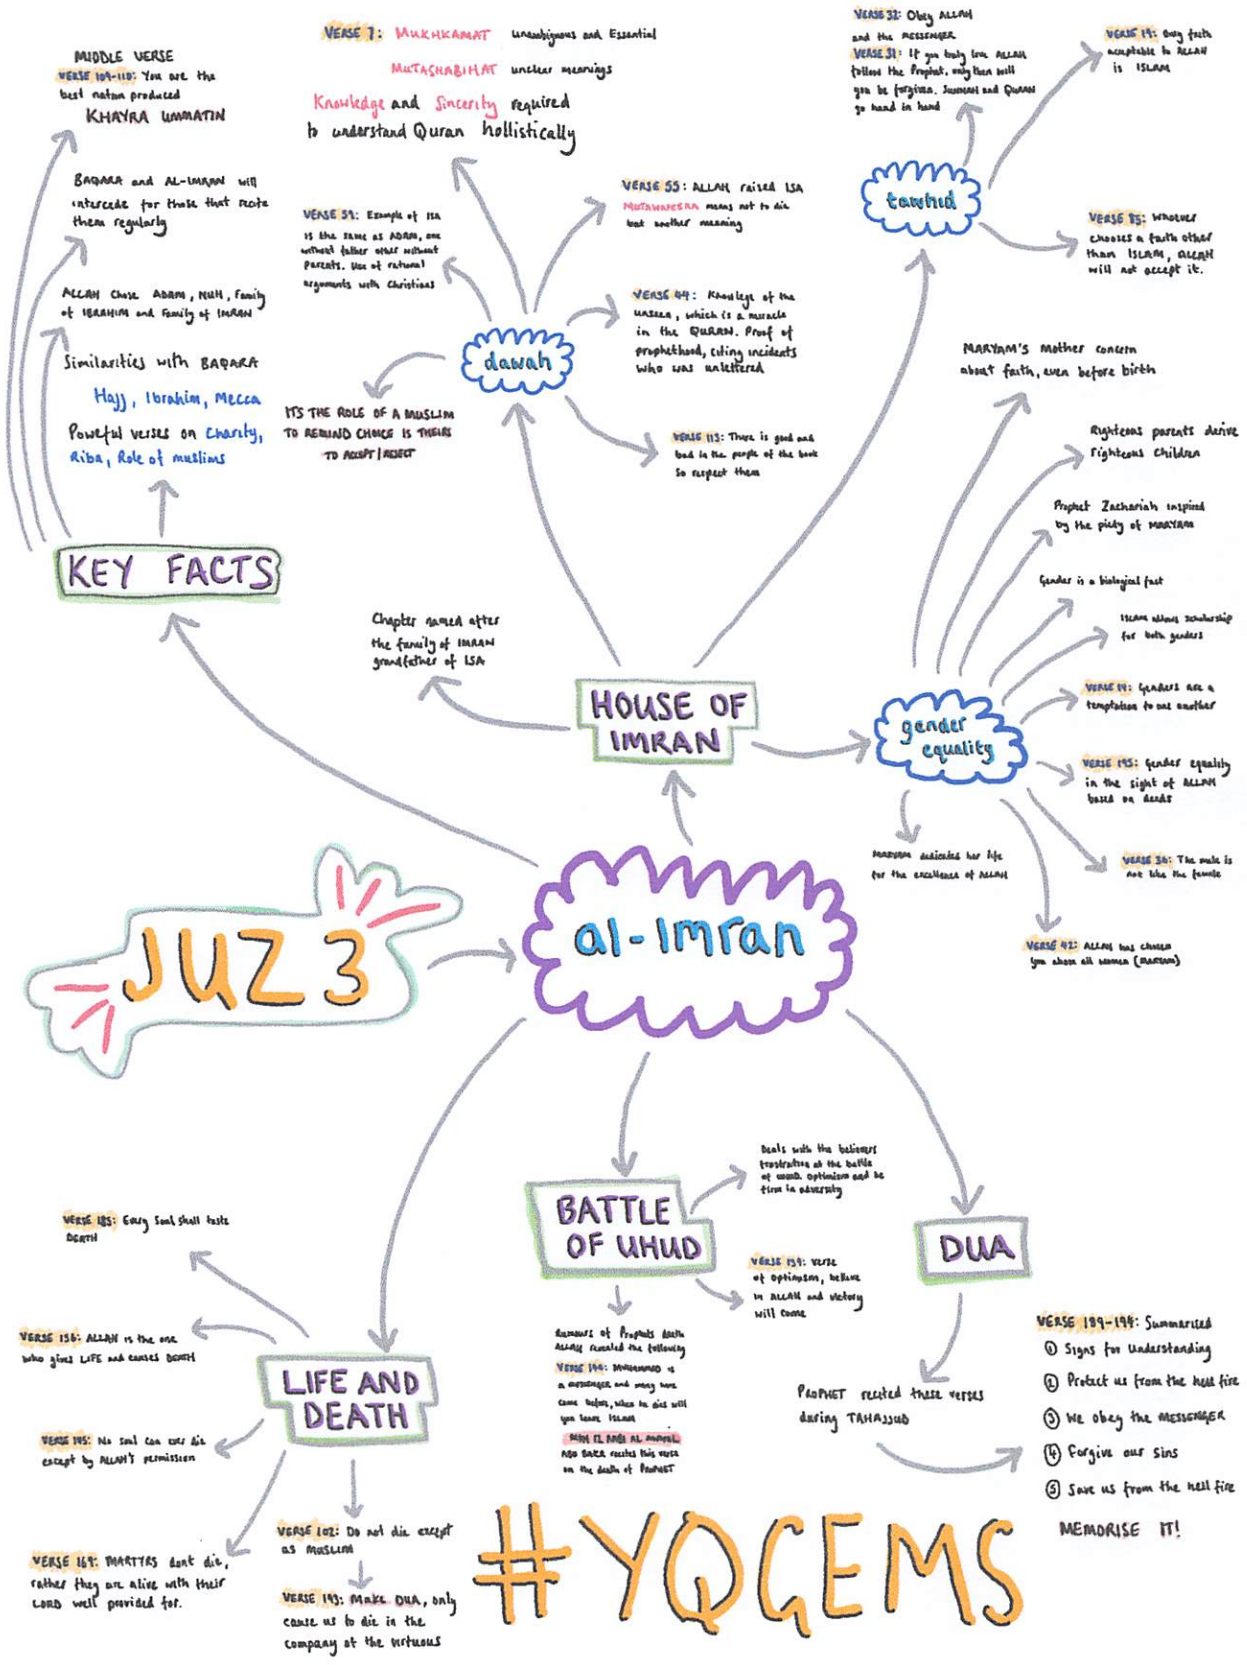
MIDDLE VERSE
VERSE 109-110: You are the best nation produced
KHAYRA UMMATIN

BAQARA and AL-IMRAN will intercede for those that recite them regularly

ALLAH Chose ADAM, NUH, Family of IBRAHIM and Family of IMRAN

Similarities with BAQARA
Hajj, Ibrahim, Mecca
Powerful verses on Charity, Riba, Role of muslims

KEY FACTS

VERSE 7: MUKHKAMAT unambiguous and Essential
MUTASHABIHAT unclear meanings
Knowledge and Sincerity required to understand Quran hollistically

VERSE 59: Example of ISA is the same as ADAM, one without father other without parents. Use of rational arguments with Christians

VERSE 55: ALLAH raised ISA
MUTAWAFEEKA means not to die but another meaning

VERSE 44: Knowledge of the unseen, which is a miracle in the QURAN. Proof of prophethood, citing incidents who was unlettered

dawah

ITS THE ROLE OF A MUSLIM TO REMIND CHOICE IS THEIRS TO ACCEPT/REJECT

VERSE 113: There is good and bad in the people of the book so respect them

VERSE 32: Obey ALLAH and the MESSENGER
VERSE 31: If you truly love ALLAH follow the Prophet, only then will you be forgiven. Sunnah and Quran go hand in hand

VERSE 19: Only faith acceptable to ALLAH is ISLAM

tawhid

VERSE 85: Whoever chooses a faith other than ISLAM, ALLAH will not accept it.

MARYAM'S mother concern about faith, even before birth

Righteous parents derive righteous children

Prophet Zachariah inspired by the piety of MARYAM

Gender is a biological fact

ISLAM allows scholarship for both genders

VERSE 14: Genders are a temptation to one another

VERSE 195: Gender equality in the sight of ALLAH based on deeds

VERSE 36: The male is not like the female

VERSE 42: ALLAH has chosen you above all women (MARYAM)

MARYAM dedicates her life for the excellence of ALLAH

gender equality

Chapter named after the family of IMRAN grandfather of ISA

HOUSE OF IMRAN

JUZ 3

al-Imran

Deals with the believers frustration at the battle of UHUD. optimism and be firm in adversity

BATTLE OF UHUD

VERSE 139: Verse of optimism, believe in ALLAH and victory will come

Rumours of Prophets death ALLAH revealed the following
VERSE 144: MUHAMMAD is a messenger and many have come before, when he dies will you leave Islam
ABU BAKR recites this verse on the death of PROPHET

DUA

PROPHET recited these verses during TAHAJJUD

VERSE 190-194: Summarised
① Signs for Understanding
② Protect us from the hell fire
③ We obey the MESSENGER
④ Forgive our Sins
⑤ Save us from the hell fire

MEMORISE IT!

VERSE 185: Every Soul shall taste DEATH

VERSE 156: ALLAH is the one who gives LIFE and causes DEATH

LIFE AND DEATH

VERSE 145: No soul can ever die except by ALLAH'S permission

VERSE 169: MARTYRS dont die, rather they are alive with their LORD well provided for.

VERSE 102: Do not die except as MUSLIM

VERSE 193: Make DUA, only cause us to die in the company of the virtuous

#YQGEMS